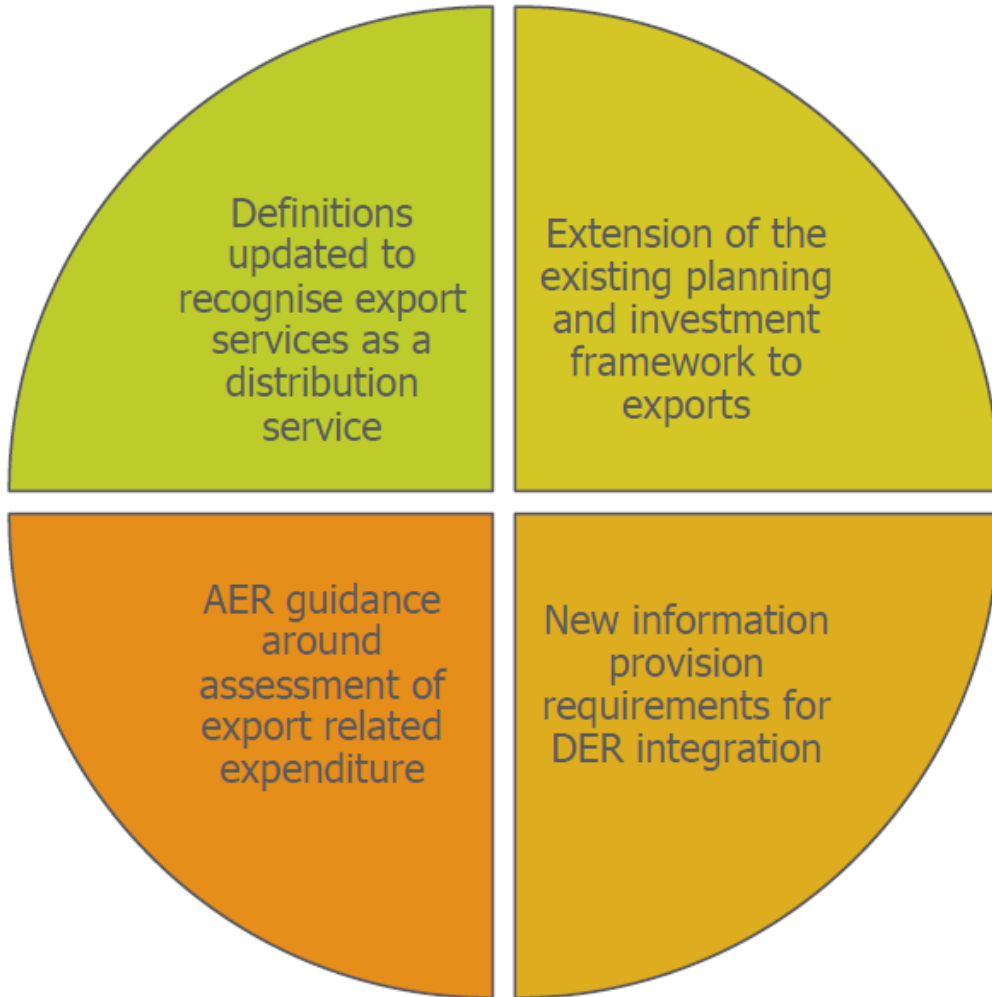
Definitions updated to recognise export services as a distribution service

Extension of the existing planning and investment framework to exports

AER guidance around assessment of export related expenditure

New information provision requirements for DER integration